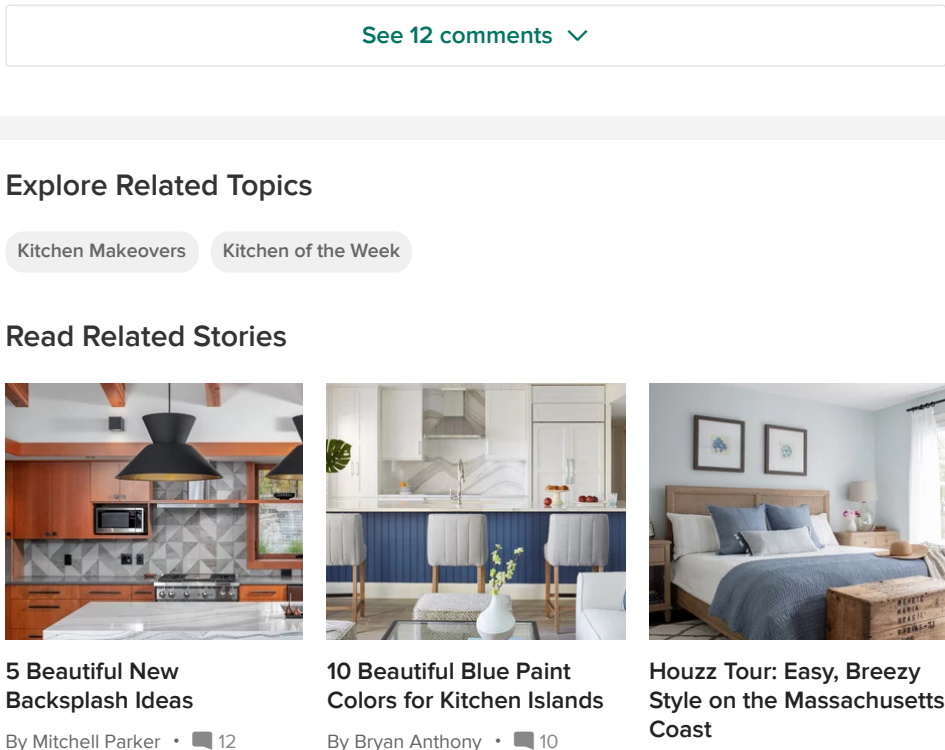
See 12 comments

Explore Related Topics

Kitchen Makeovers

Kitchen of the Week

Read Related Stories

5 Beautiful New Backsplash Ideas

By Mitchell Parker • 12

10 Beautiful Blue Paint Colors for Kitchen Islands

By Bryan Anthony • 10

Houzz Tour: Easy, Breezy Style on the Massachusetts Coast